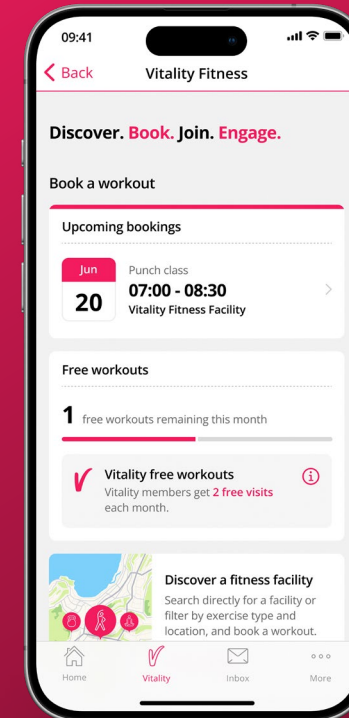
09:41

Back

Vitality Fitness

Discover. Book. Join. Engage.

Book a workout

Upcoming bookings

Jun
20

Punch class
07:00 - 08:30
Vitality Fitness Facility

Free workouts

1 free workouts remaining this month

Vitality free workouts
Vitality members get 2 free visits each month.

Discover a fitness facility
Search directly for a facility or filter by exercise type and location, and book a workout.

Home
Vitality
Inbox
More